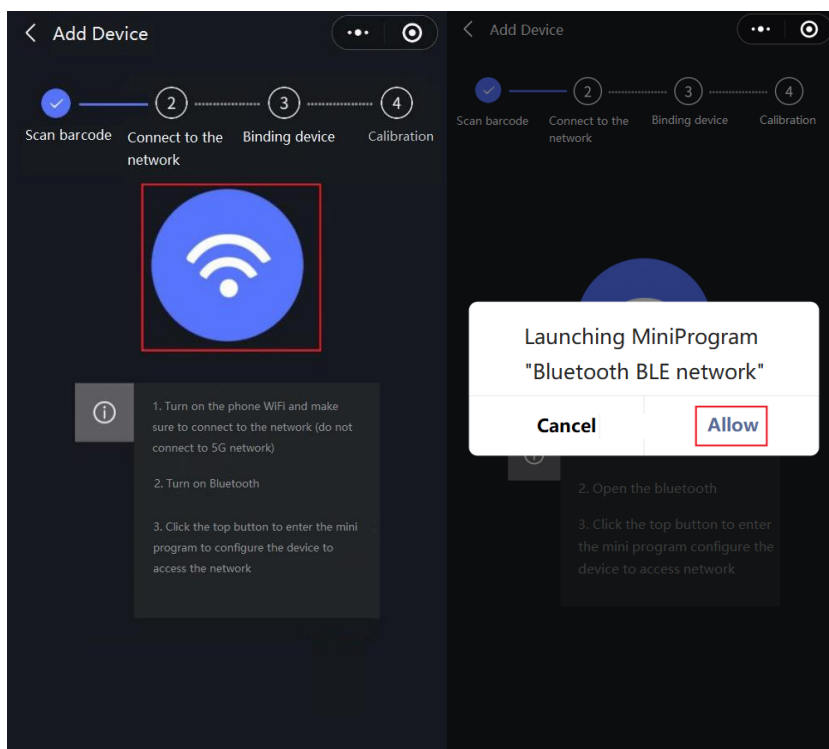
Add Device

2 3 4

Scan barcode Connect to the network Binding device Calibration

1. Turn on the phone WiFi and make sure to connect to the network (do not connect to 5G network)

2. Turn on Bluetooth

3. Click the top button to enter the mini program to configure the device to access the network

Add Device

2 3 4

Scan barcode Connect to the network Binding device Calibration

Launching MiniProgram "Bluetooth BLE network"

Cancel Allow

2. Open the bluetooth

3. Click the top button to enter the mini program configure the device to access network